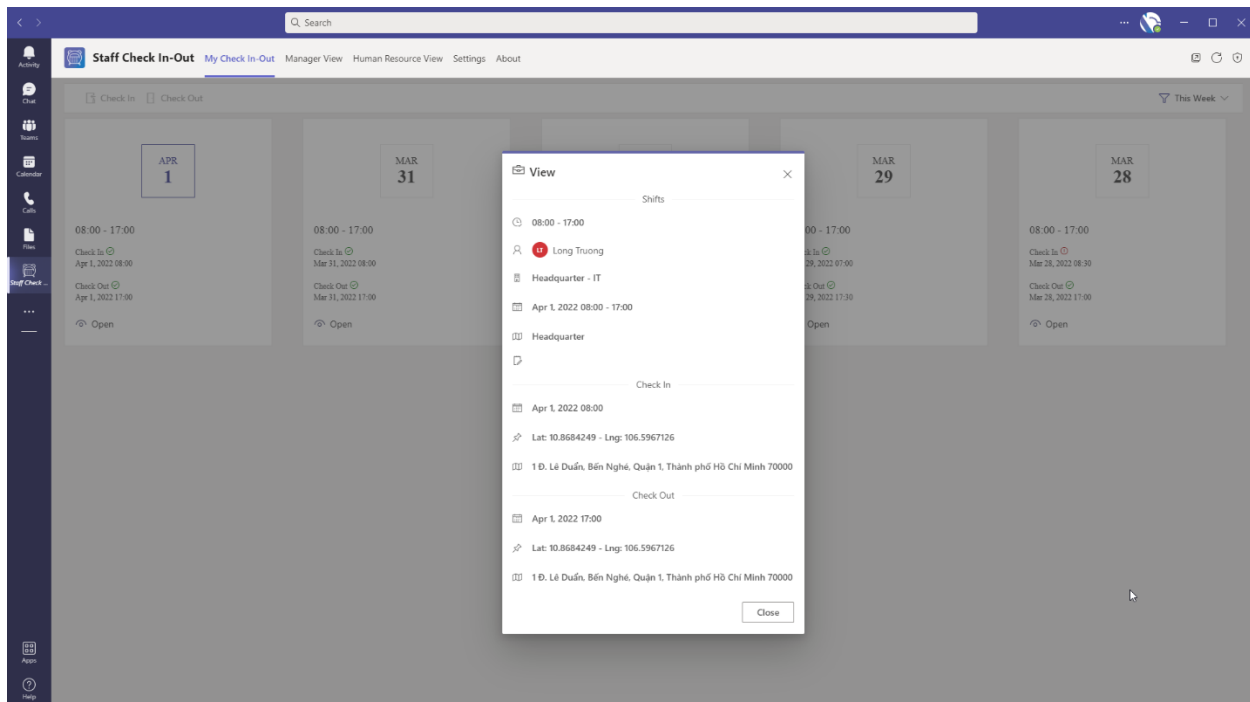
Search

Activity
Chat
Teams
Calendar
Calls
Files
Staff Check ...
...
Apps
Help

Staff Check In-Out My Check In-Out Manager View Human Resource View Settings About

Check In Check Out

This Week

APR
1

08:00 - 17:00
Check In
Apr 1, 2022 08:00
Check Out
Apr 1, 2022 17:00
Open

MAR
31

08:00 - 17:00
Check In
Mar 31, 2022 08:00
Check Out
Mar 31, 2022 17:00
Open

MAR
29

00 - 17:00
k In
29, 2022 07:00
k Out
29, 2022 17:30
Open

MAR
28

08:00 - 17:00
Check In
Mar 28, 2022 08:30
Check Out
Mar 28, 2022 17:00
Open

View

Shifts
08:00 - 17:00
LT Long Truong
Headquarter - IT
Apr 1, 2022 08:00 - 17:00
Headquarter

Check In
Apr 1, 2022 08:00
Lat: 10.8684249 - Lng: 106.5967126
1 Đ. Lê Duẩn, Bến Nghé, Quận 1, Thành phố Hồ Chí Minh 70000

Check Out
Apr 1, 2022 17:00
Lat: 10.8684249 - Lng: 106.5967126
1 Đ. Lê Duẩn, Bến Nghé, Quận 1, Thành phố Hồ Chí Minh 70000

Close